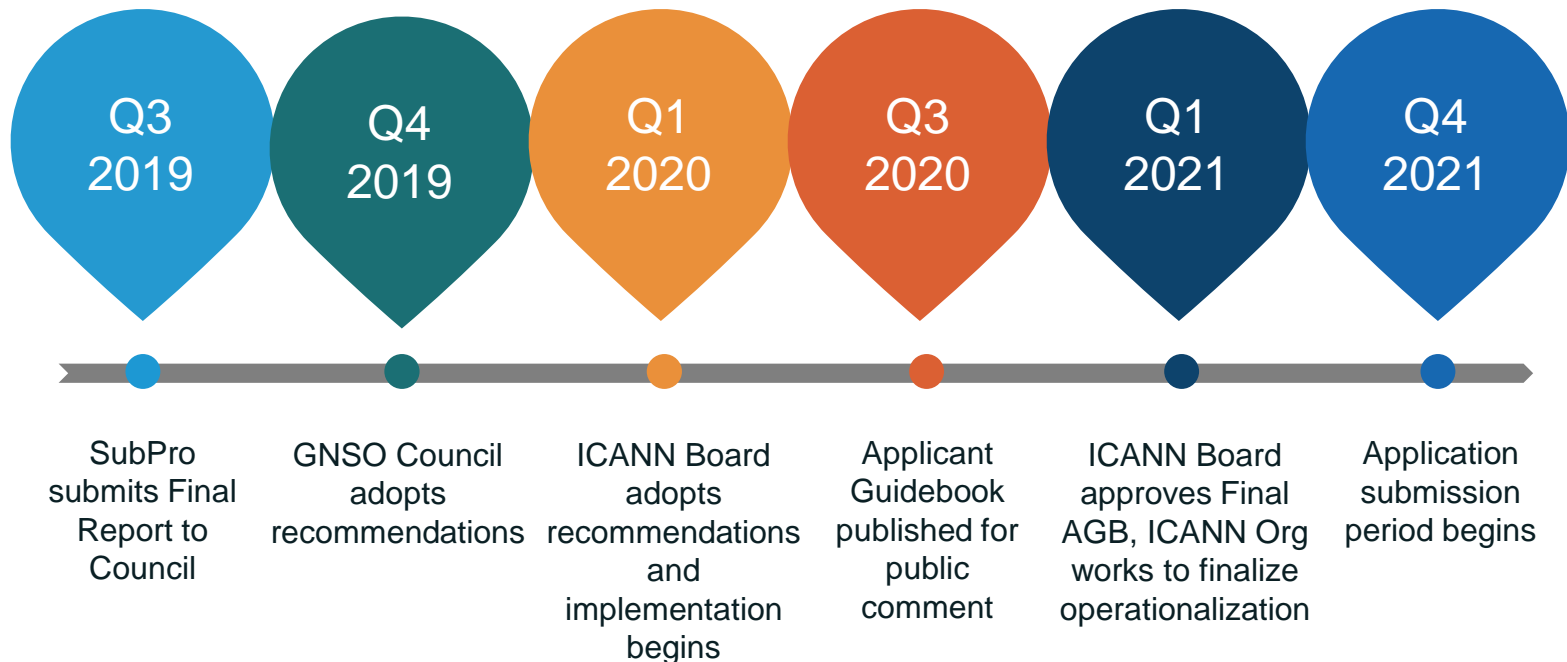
Q3 2019

Q4 2019

Q1 2020

Q3 2020

Q1 2021

Q4 2021

SubPro submits Final Report to Council

GNSO Council adopts recommendations

ICANN Board adopts recommendations and implementation begins

Applicant Guidebook published for public comment

ICANN Board approves Final AGB, ICANN Org works to finalize operationalization

Application submission period begins